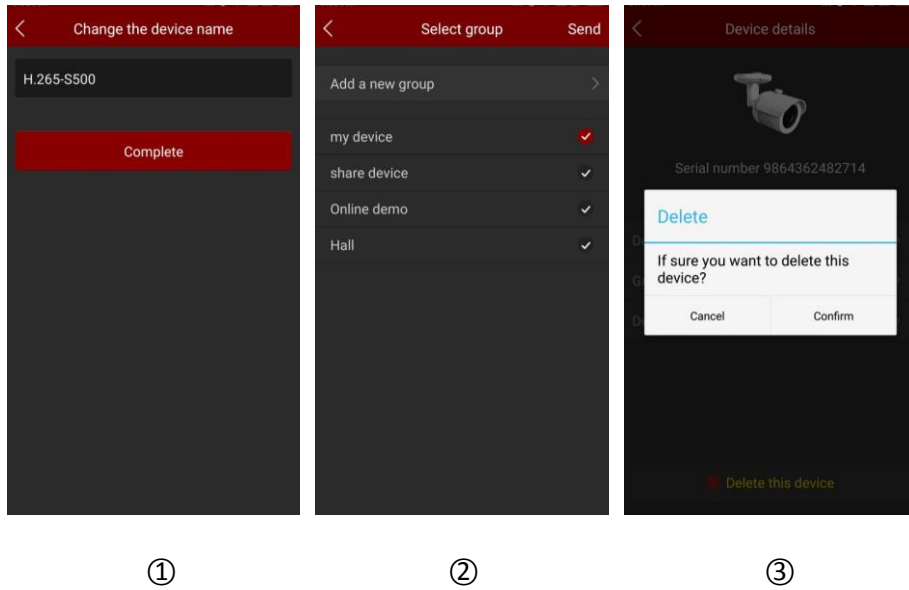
Change the device name

H.265-S500

Complete

Select group

Send

Add a new group

my device

share device

Online demo

Hall

Device details

Serial number 9864362482714

Delete

If sure you want to delete this device?

Cancel

Confirm

Delete this device

①

②

③